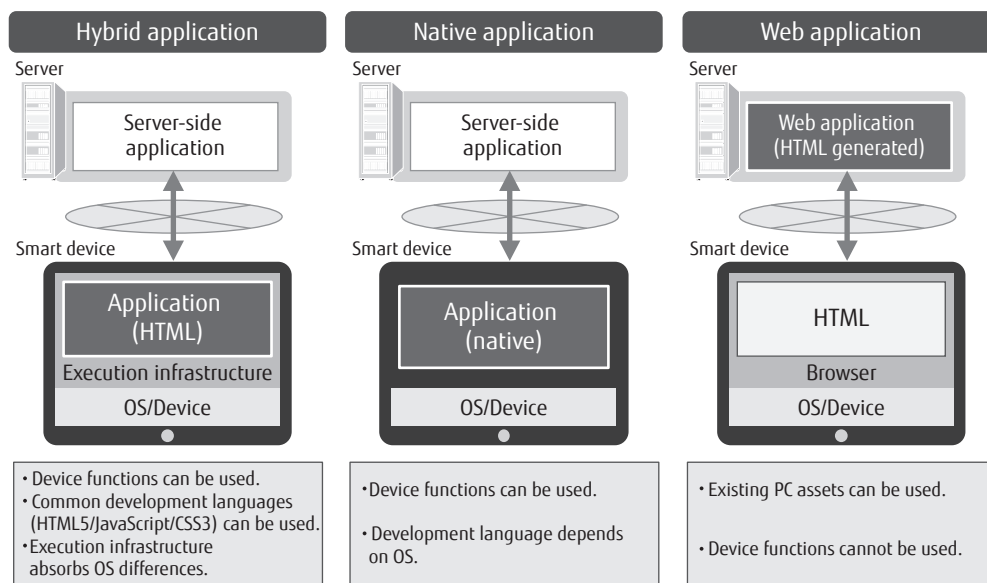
Hybrid application

Server

Server-side application

Smart device

Application (HTML)

Execution infrastructure

OS/Device

• Device functions can be used.
• Common development languages (HTML5/JavaScript/CSS3) can be used.
• Execution infrastructure absorbs OS differences.

Native application

Server

Server-side application

Smart device

Application (native)

OS/Device

• Device functions can be used.

• Development language depends on OS.

Web application

Server

Web application (HTML generated)

Smart device

HTML

Browser

OS/Device

• Existing PC assets can be used.

• Device functions cannot be used.